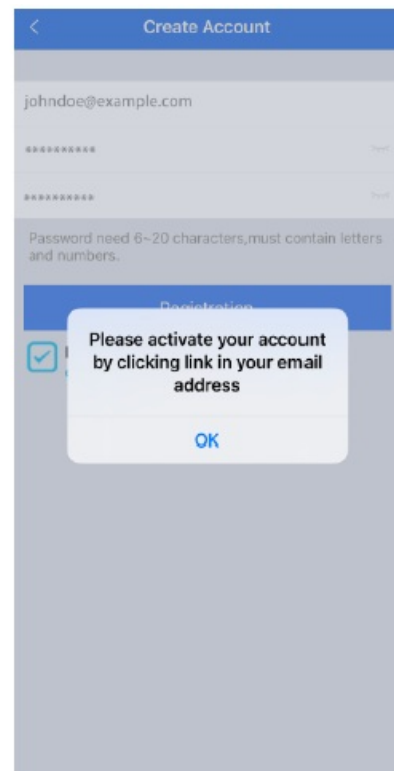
<

Create Account

johndoe@example.com

\*\*\*\*\*\*\*\*\*\*

\*\*\*\*\*\*\*\*\*\*

Password need 6~20 characters,must cointain letters and numbers.

Registration

Please activate your account by clicking link in your email address

OK